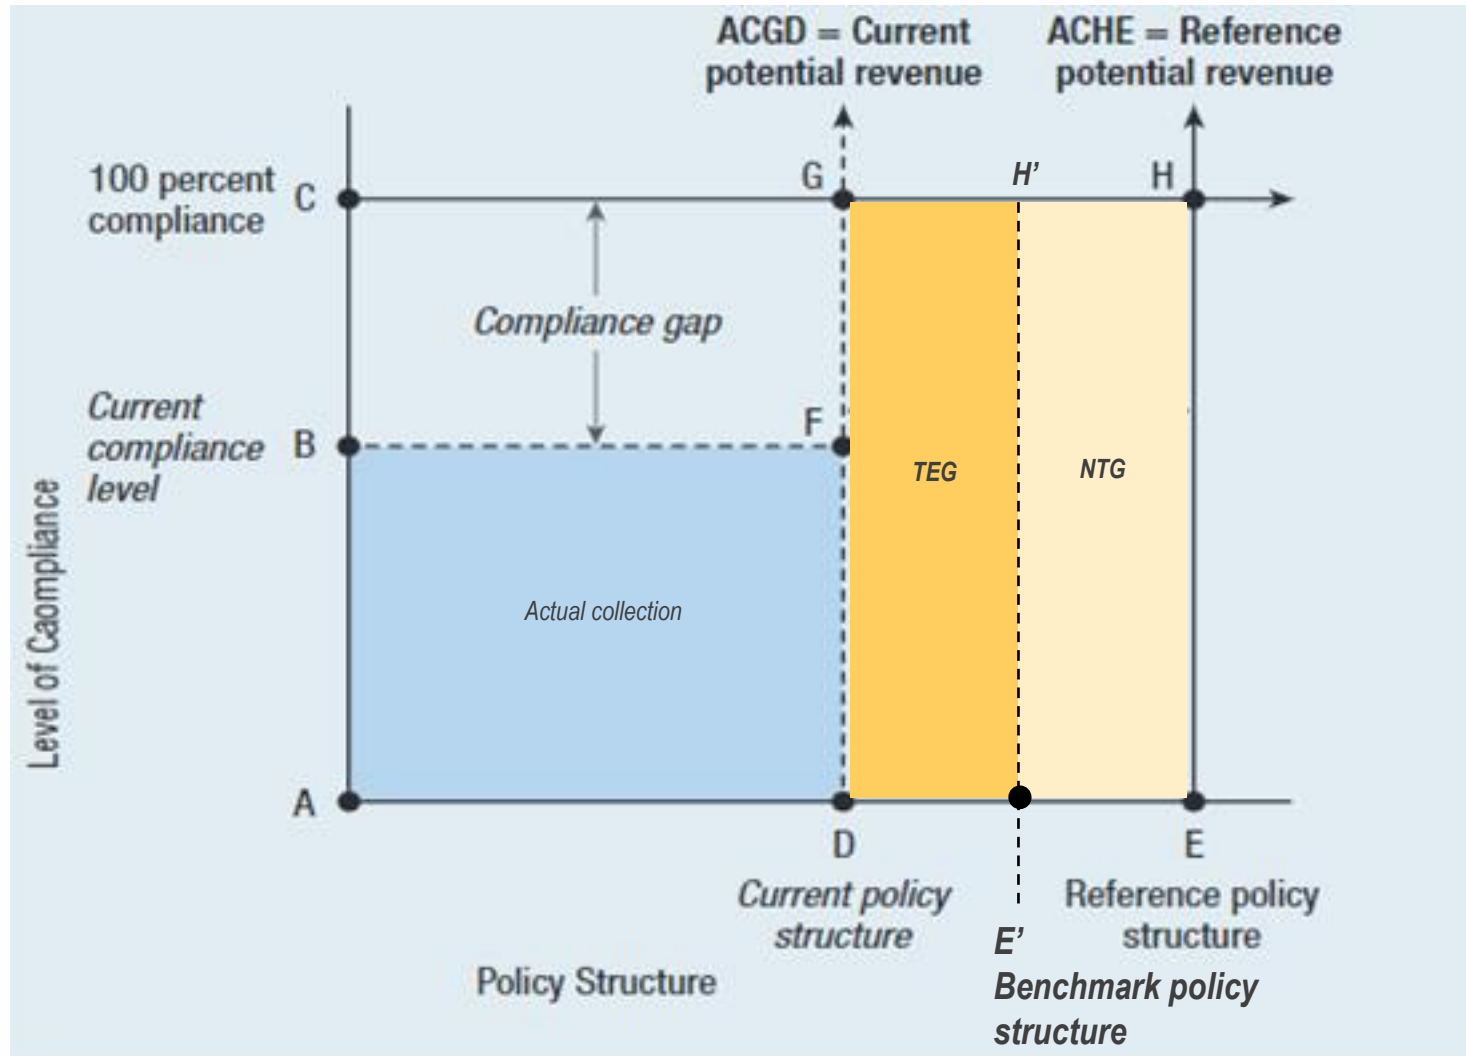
ACGD = Current potential revenue

ACHE = Reference potential revenue

100 percent compliance

C

G

H’

H

Compliance gap

Current compliance level

B

F

TEG

NTG

Level of Caompliance

Actual collection

A

D

E

Current policy structure

E’

Benchmark policy structure

Reference policy structure

Policy Structure